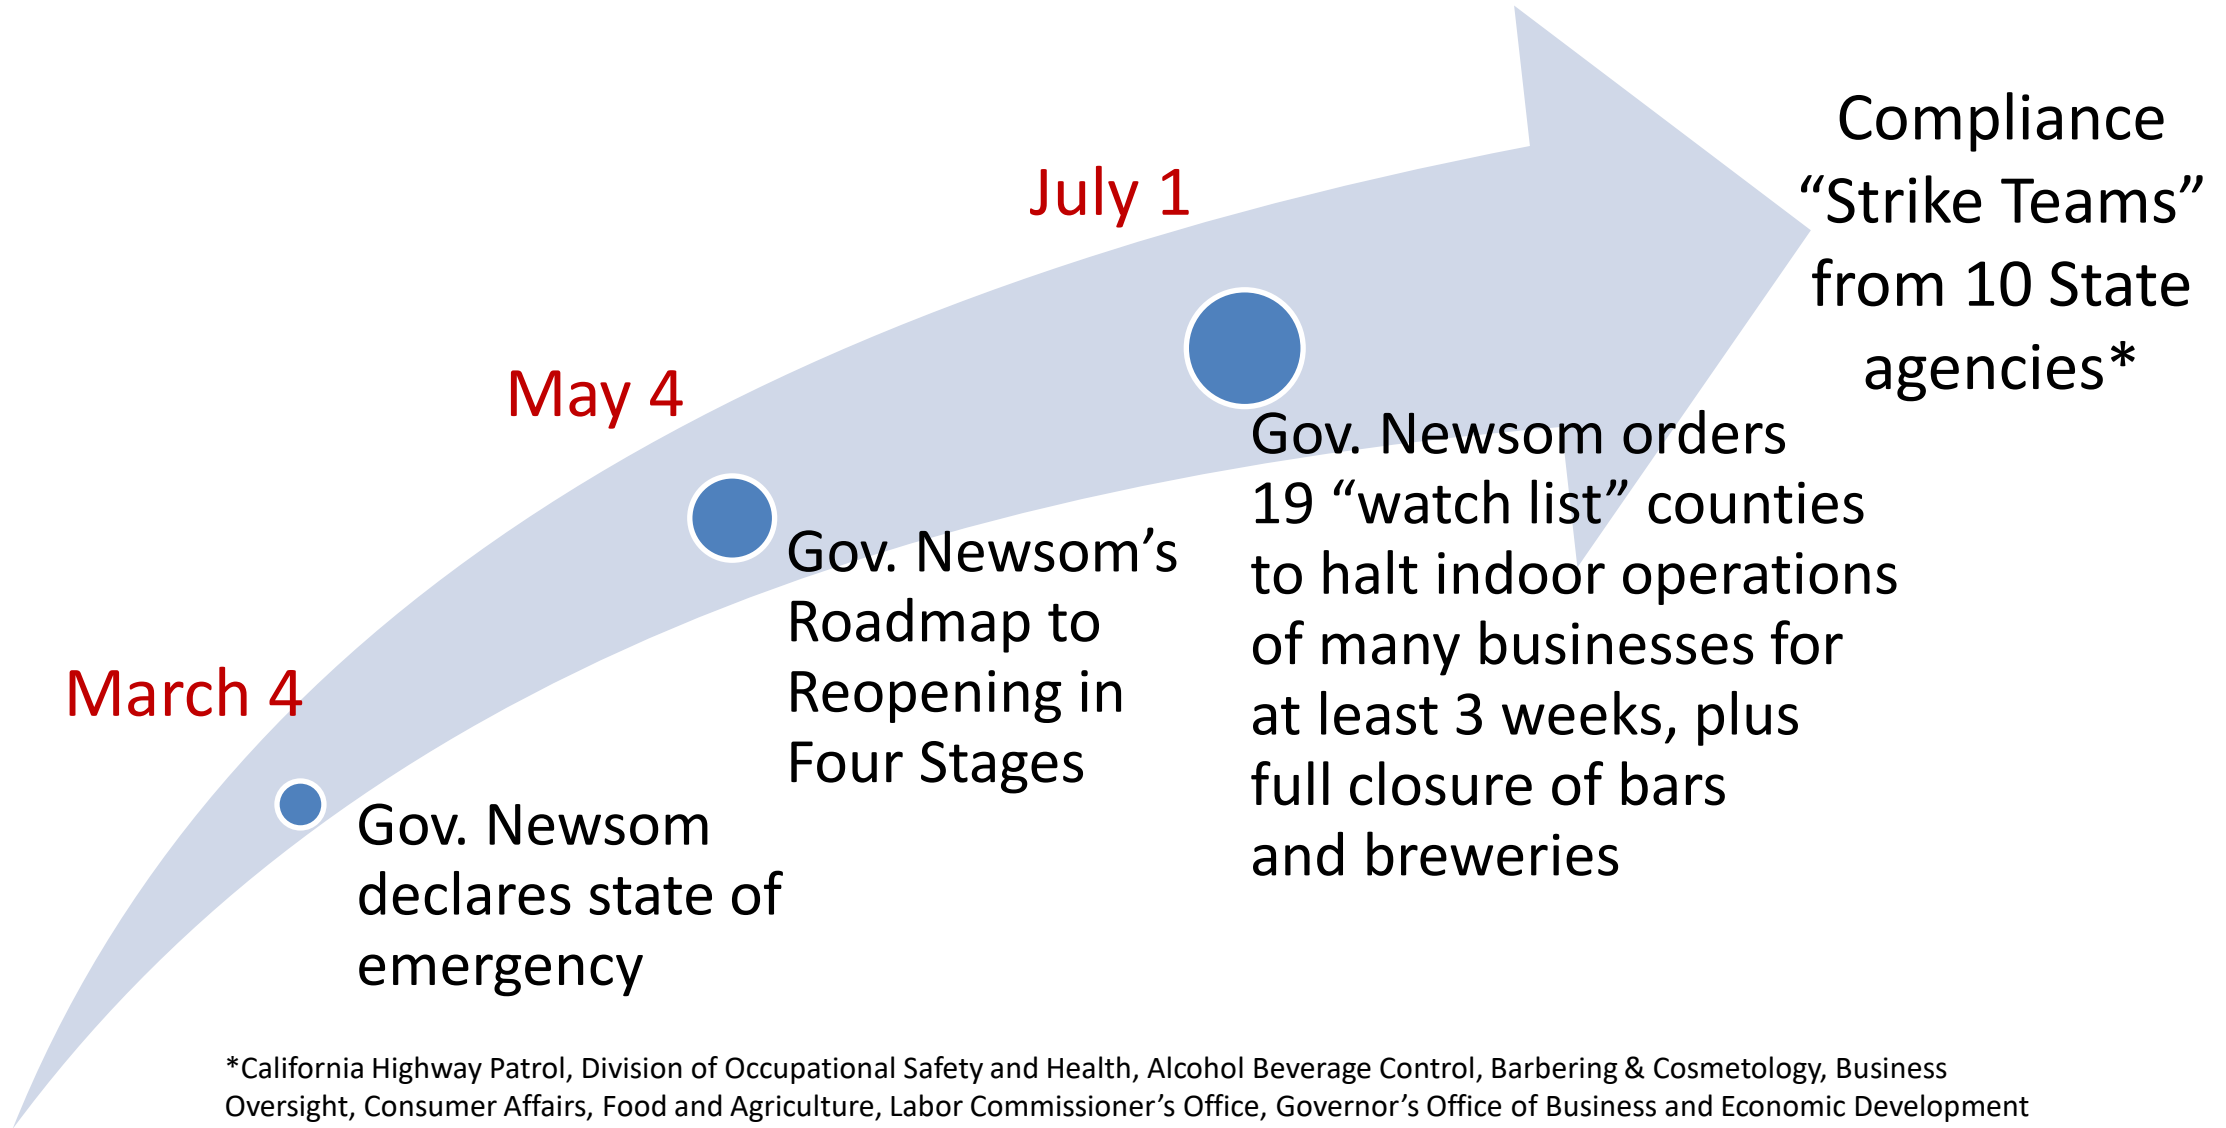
March 4

Gov. Newsom declares state of emergency

May 4

Gov. Newsom's Roadmap to Reopening in Four Stages

July 1

Gov. Newsom orders 19 "watch list" counties to halt indoor operations of many businesses for at least 3 weeks, plus full closure of bars and breweries

Compliance "Strike Teams" from 10 State agencies*

*California Highway Patrol, Division of Occupational Safety and Health, Alcohol Beverage Control, Barbering & Cosmetology, Business Oversight, Consumer Affairs, Food and Agriculture, Labor Commissioner's Office, Governor's Office of Business and Economic Development